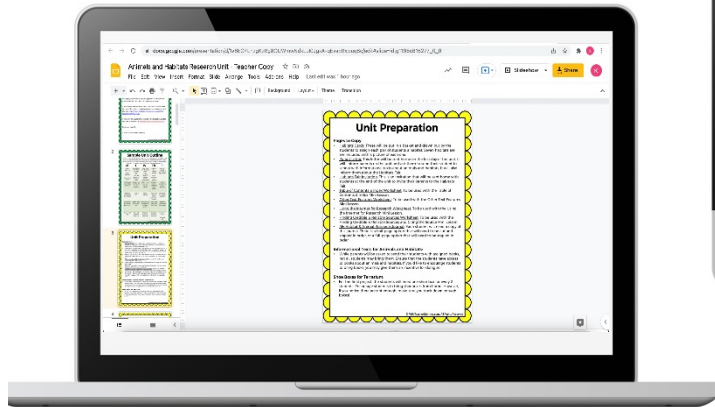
docs.google.com/presentation/d/

Animals and Habitats Research Unit - Teacher Copy

File Edit View Insert Format Slide Arrange Tools Add-ons Help Last edit was 1 hour ago

Slideshow

Share

Background Layout Theme Transition

Unit Preparation

Pages to Copy

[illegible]

Informational Texts for Animals and Habitats

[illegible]

Cross Classes for Timeline

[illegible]